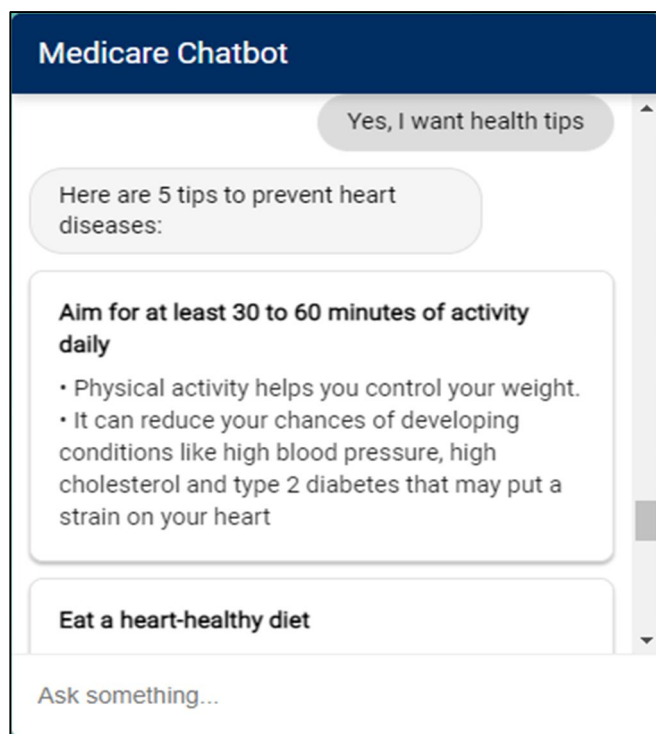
Medicare Chatbot

Yes, I want health tips

Here are 5 tips to prevent heart diseases:

Aim for at least 30 to 60 minutes of activity daily

• Physical activity helps you control your weight.
• It can reduce your chances of developing conditions like high blood pressure, high cholesterol and type 2 diabetes that may put a strain on your heart

Eat a heart-healthy diet

Ask something...